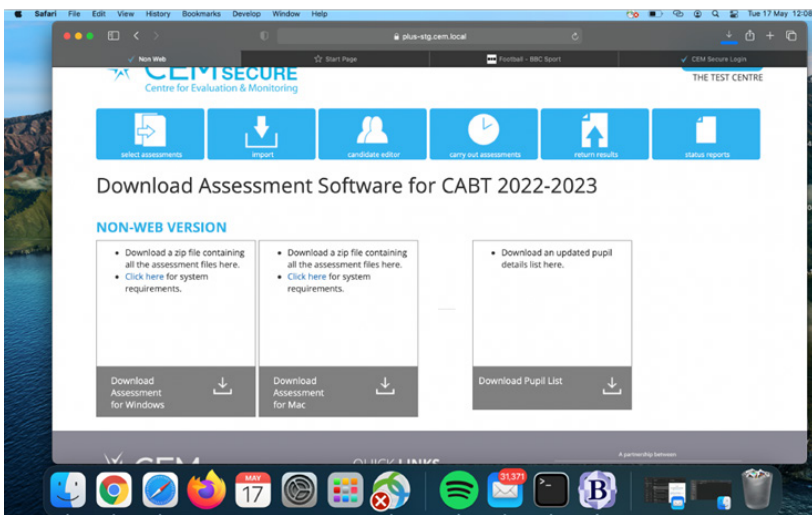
Safari File Edit View History Bookmarks Develop Window Help

Tue 17 May 12:08

plus-stg.cem.local

Non Web | Start Page | Football - BBC Sport | CEM Secure Login

CEM SECURE
Centre for Evaluation & Monitoring

THE TEST CENTRE

select assessments | import | candidate editor | carry out assessments | return results | status reports

Download Assessment Software for CABT 2022-2023

NON-WEB VERSION

- Download a zip file containing all the assessment files here.
- Click here for system requirements.

Download Assessment for Windows

- Download a zip file containing all the assessment files here.
- Click here for system requirements.

Download Assessment for Mac

- Download an updated pupil details list here.

Download Pupil List

CEM

QUICK LINKS

A partnership between

MAY
17

31,371